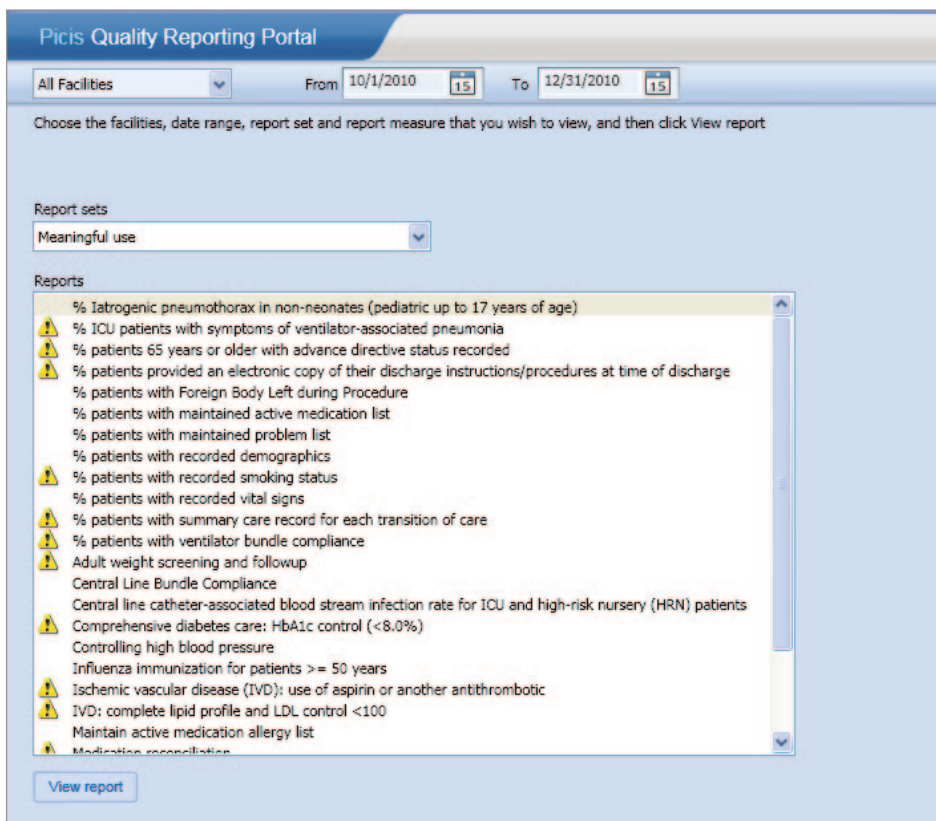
Picis Quality Reporting Portal

All Facilities

From 10/1/2010 15 To 12/31/2010 15

Choose the facilities, date range, report set and report measure that you wish to view, and then click View report

Report sets

Meaningful use

Reports

% Iatrogenic pneumothorax in non-neonates (pediatric up to 17 years of age)
% ICU patients with symptoms of ventilator-associated pneumonia
% patients 65 years or older with advance directive status recorded
% patients provided an electronic copy of their discharge instructions/procedures at time of discharge
% patients with Foreign Body Left during Procedure
% patients with maintained active medication list
% patients with maintained problem list
% patients with recorded demographics
% patients with recorded smoking status
% patients with recorded vital signs
% patients with summary care record for each transition of care
% patients with ventilator bundle compliance
Adult weight screening and followup
Central Line Bundle Compliance
Central line catheter-associated blood stream infection rate for ICU and high-risk nursery (HRN) patients
Comprehensive diabetes care: HbA1c control (<8.0%)
Controlling high blood pressure
Influenza immunization for patients >= 50 years
Ischemic vascular disease (IVD): use of aspirin or another antithrombotic
IVD: complete lipid profile and LDL control <100
Maintain active medication allergy list
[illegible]

View report